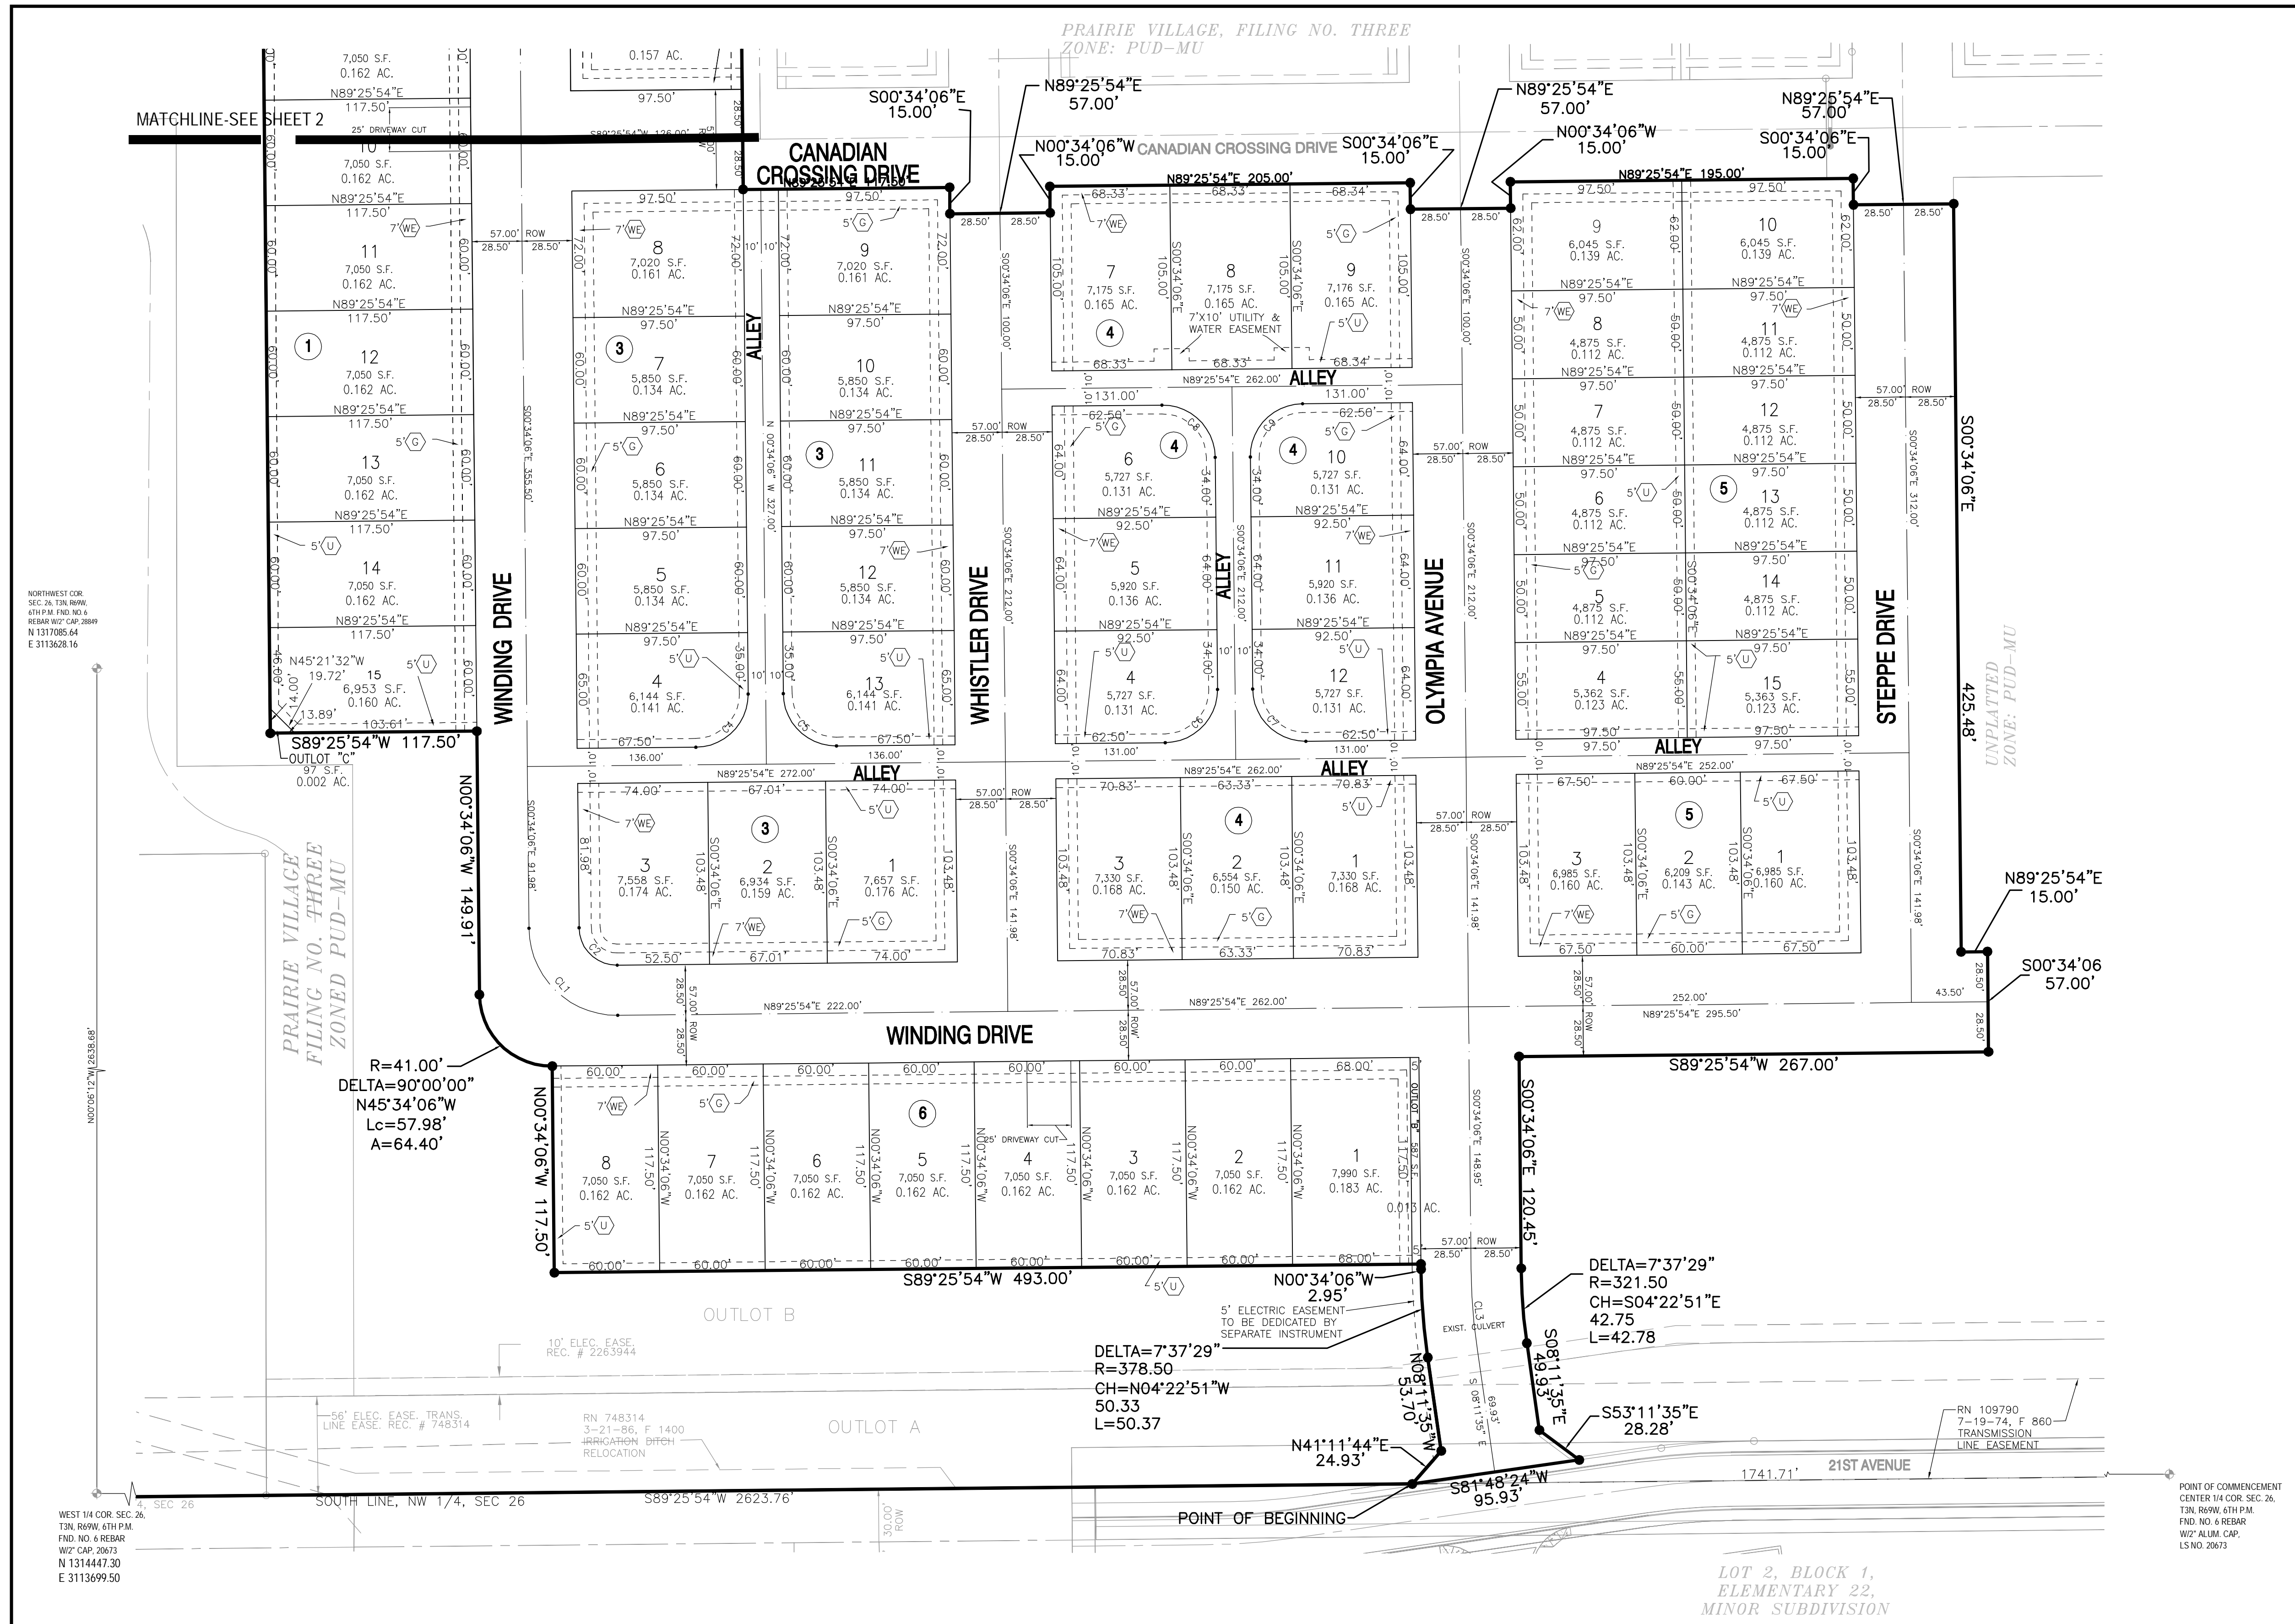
PRAIRIE VILLAGE, FILING NO. THREE
ZONE: PUD-MU

7,050 S.F.
0.162 AC.
N89°25'54"E
117.50'
MATCHLINE-SEE SHEET 2
25' DRIVEWAY CUT
10
7,050 S.F.
0.162 AC.
N89°25'54"E
117.50'
11
7,050 S.F.
0.162 AC.
N89°25'54"E
117.50'
1
12
7,050 S.F.
0.162 AC.
N89°25'54"E
117.50'
13
7,050 S.F.
0.162 AC.
N89°25'54"E
117.50'
14
7,050 S.F.
0.162 AC.
N89°25'54"E
117.50'
N45°21'32"W
19.72'
15
6,953 S.F.
0.160 AC.
13.89'
103.61'
S89°25'54"W 117.50'
OUTLOT "C"
97 S.F.
0.002 AC.

0.157 AC.
97.50'
S00°34'06"E
15.00'
CANADIAN CROSSING DRIVE
N89°25'54"E
57.00'
N00°34'06"W
15.00'
CANADIAN CROSSING DRIVE
S00°34'06"E
15.00'
N89°25'54"E
57.00'
N00°34'06"W
15.00'
N89°25'54"E
57.00'
S00°34'06"E
15.00'

57.00' ROW
28.50' 28.50'
8
7,020 S.F.
0.161 AC.
9
7,020 S.F.
0.161 AC.
ALLEY
3
7
5,850 S.F.
0.134 AC.
10
5,850 S.F.
0.134 AC.
6
5,850 S.F.
0.134 AC.
11
5,850 S.F.
0.134 AC.
5
5,850 S.F.
0.134 AC.
12
5,850 S.F.
0.134 AC.
4
6,144 S.F.
0.141 AC.
13
6,144 S.F.
0.141 AC.
WHISTLER DRIVE
WINDING DRIVE

N89°25'54"E 205.00'
7
7,175 S.F.
0.165 AC.
8
7,175 S.F.
0.165 AC.
7'X10' UTILITY & WATER EASEMENT
9
7,176 S.F.
0.165 AC.
4
N89°25'54"E 262.00'
ALLEY
6
5,727 S.F.
0.131 AC.
10
5,727 S.F.
0.131 AC.
5
5,920 S.F.
0.136 AC.
11
5,920 S.F.
0.136 AC.
4
5,727 S.F.
0.131 AC.
12
5,727 S.F.
0.131 AC.
OLYMPIA AVENUE

N89°25'54"E 195.00'
9
6,045 S.F.
0.139 AC.
10
6,045 S.F.
0.139 AC.
8
4,875 S.F.
0.112 AC.
11
4,875 S.F.
0.112 AC.
7
4,875 S.F.
0.112 AC.
12
4,875 S.F.
0.112 AC.
6
4,875 S.F.
0.112 AC.
5
13
4,875 S.F.
0.112 AC.
5
4,875 S.F.
0.112 AC.
14
4,875 S.F.
0.112 AC.
4
5,362 S.F.
0.123 AC.
15
5,363 S.F.
0.123 AC.
ALLEY
STEPPE DRIVE
S00°34'06"E
425.48'
UNPLATTED
ZONE: PUD-MU

NORTHWEST COR. SEC. 26, T3N, R69W, 6TH P.M. FND. NO. 6 REBAR W/2" CAP, 28849
N 1317085.64
E 3113628.16

N89°25'54"E 272.00'
ALLEY
3
3
7,558 S.F.
0.174 AC.
2
6,934 S.F.
0.159 AC.
1
7,657 S.F.
0.176 AC.
N89°25'54"E 262.00'
ALLEY
4
3
7,330 S.F.
0.168 AC.
2
6,554 S.F.
0.150 AC.
1
7,330 S.F.
0.168 AC.
N89°25'54"E 252.00'
5
3
6,985 S.F.
0.160 AC.
2
6,209 S.F.
0.143 AC.
1
6,985 S.F.
0.160 AC.
N89°25'54"E
15.00'
S00°34'06
57.00'

N00°34'06"W 149.91'
PRAIRIE VILLAGE FILING NO. THREE ZONED PUD-MU
N89°25'54"E 222.00'
N89°25'54"E 262.00'
N89°25'54"E 295.50'
WINDING DRIVE
R=41.00'
DELTA=90°00'00"
N45°34'06"W
Lc=57.98'
A=64.40'
S89°25'54"W 267.00'

6
8
7,050 S.F.
0.162 AC.
7
7,050 S.F.
0.162 AC.
6
7,050 S.F.
0.162 AC.
5
7,050 S.F.
0.162 AC.
25' DRIVEWAY CUT
4
7,050 S.F.
0.162 AC.
3
7,050 S.F.
0.162 AC.
2
7,050 S.F.
0.162 AC.
1
7,990 S.F.
0.183 AC.
OUTLOT "B" 587 S.F.
0.013 AC.
N00°34'06"W 117.50'
S89°25'54"W 493.00'
N00°34'06"W
2.95'
S00°34'06"E 120.45'
5' ELECTRIC EASEMENT TO BE DEDICATED BY SEPARATE INSTRUMENT
DELTA=7°37'29"
R=321.50
CH=S04°22'51"E
42.75
L=42.78
OUTLOT B
10' ELEC. EASE. REC. # 2263944
DELTA=7°37'29"
R=378.50
CH=N04°22'51"W
50.33
L=50.37
EXIST. CULVERT
N08°11'35"W
53.70'
S08°11'35"E
49.93'
S53°11'35"E
28.28'
56' ELEC. EASE. TRANS. LINE EASE. REC. # 748314
RN 748314
3-21-86, F 1400
IRRIGATION DITCH RELOCATION
OUTLOT A
RN 109790
7-19-74, F 860
TRANSMISSION LINE EASEMENT
N41°11'44"E
24.93'
21ST AVENUE
1741.71'
S81°48'24"W
95.93'
SOUTH LINE, NW 1/4, SEC 26
S89°25'54"W 2623.76'
N00°06'12"W 2638.68'
POINT OF BEGINNING
WEST 1/4 COR. SEC. 26, T3N, R69W, 6TH P.M. FND. NO. 6 REBAR W/2" CAP, 20673
N 1314447.30
E 3113699.50
POINT OF COMMENCEMENT CENTER 1/4 COR. SEC. 26, T3N, R69W, 6TH P.M. FND. NO. 6 REBAR W/2" ALUM. CAP, LS NO. 20673
LOT 2, BLOCK 1,
ELEMENTARY 22,
MINOR SUBDIVISION